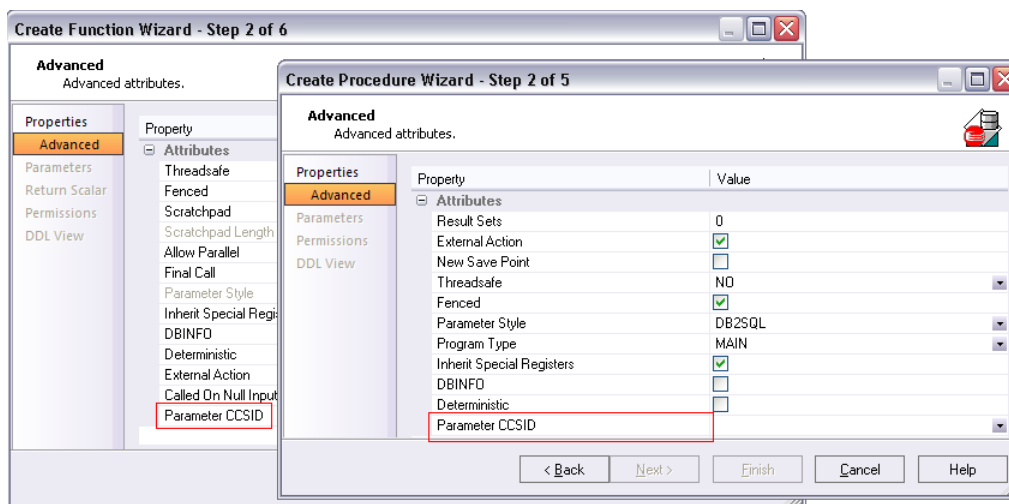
Create Function Wizard - Step 2 of 6

Advanced
Advanced attributes.

Properties
Advanced
Parameters
Return Scalar
Permissions
DDL View

Property
⊟ Attributes
Threadsafe
Fenced
Scratchpad
Scratchpad Length
Allow Parallel
Final Call
Parameter Style
Inherit Special Regis
DBINFO
Deterministic
External Action
Called On Null Input
Parameter CCSID

Create Procedure Wizard - Step 2 of 5

Advanced
Advanced attributes.

Properties
Advanced
Parameters
Permissions
DDL View

| Property | Value |
|---|---|
| ⊟ Attributes | |
| Result Sets | 0 |
| External Action | ☑ |
| New Save Point | ☐ |
| Threadsafe | NO |
| Fenced | ☑ |
| Parameter Style | DB2SQL |
| Program Type | MAIN |
| Inherit Special Registers | ☑ |
| DBINFO | ☐ |
| Deterministic | ☐ |
| Parameter CCSID | |

< Back   Next >   Finish   Cancel   Help